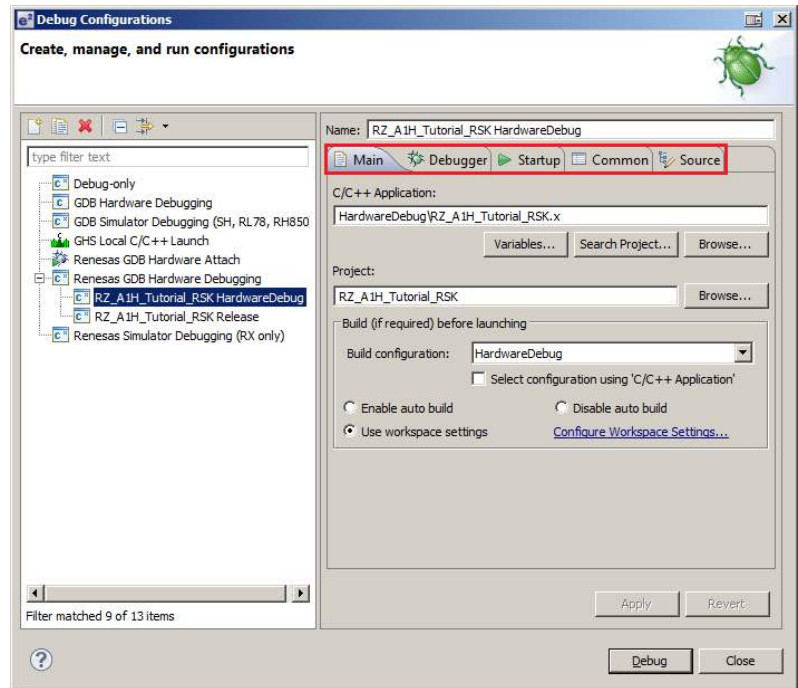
Debug Configurations

Create, manage, and run configurations

type filter text

Debug-only
GDB Hardware Debugging
GDB Simulator Debugging (SH, RL78, RH850
GHS Local C/C++ Launch
Renesas GDB Hardware Attach
Renesas GDB Hardware Debugging
RZ_A1H_Tutorial_RSK HardwareDebug
RZ_A1H_Tutorial_RSK Release
Renesas Simulator Debugging (RX only)

Filter matched 9 of 13 items

Name: RZ_A1H_Tutorial_RSK HardwareDebug

Main | Debugger | Startup | Common | Source

C/C++ Application:
HardwareDebug\RZ_A1H_Tutorial_RSK.x

Variables... | Search Project... | Browse...

Project:
RZ_A1H_Tutorial_RSK
Browse...

Build (if required) before launching
Build configuration: HardwareDebug
Select configuration using 'C/C++ Application'
Enable auto build
Disable auto build
Use workspace settings
Configure Workspace Settings...

Apply | Revert

Debug | Close